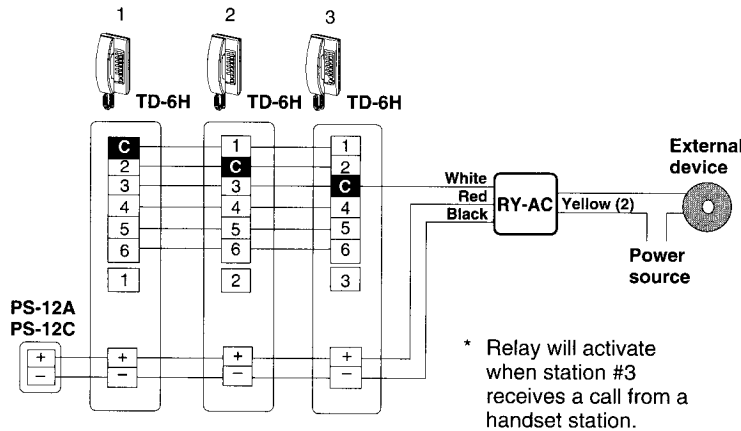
1 2 3

TD-6H TD-6H TD-6H

C 2 3 4 5 6 1

1 C 3 4 5 6 2

1 2 C 4 5 6 3

White
Red
Black

RY-AC

Yellow (2)

External device

Power source

PS-12A
PS-12C

+ −

+ −

+ −

+ −

* Relay will activate when station #3 receives a call from a handset station.